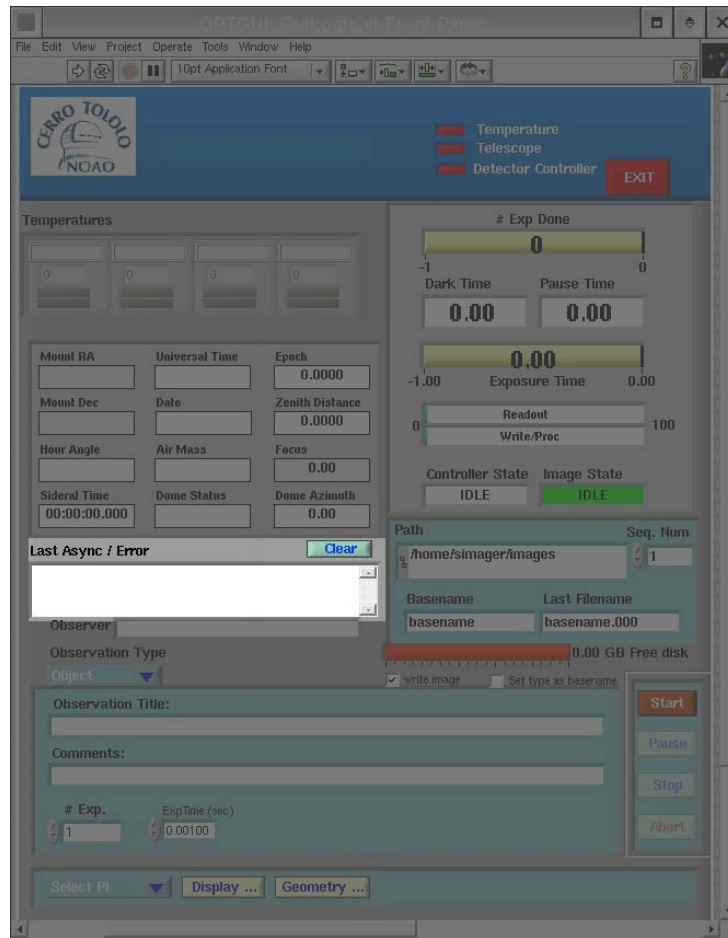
OPTGUI_GuiLogic.vi Front Panel

File Edit View Project Operate Tools Window Help

10pt Application Font

CERRO TOLOLO
NOAO

Temperature
Telescope
Detector Controller

EXIT

Temperatures

0 0 0 0

# Exp Done
0
-1 0
Dark Time Pause Time
0.00 0.00

Mount RA
Universal Time
Epoch
0.0000
Mount Dec
Date
Zenith Distance
0.0000
Hour Angle
Air Mass
Focus
0.00
Sideral Time
00:00:00.000
Dome Status
Dome Azimuth
0.00

0.00
-1.00 Exposure Time 0.00

0 Readout 100
Write/Proc

Controller State Image State
IDLE IDLE

Last Async / Error
Clear

Path
/home/simager/images
Seq. Num
1

Basename Last Filename
basename basename.000

Observer

Observation Type
Object

0.00 GB Free disk

write image Set type as basename

Observation Title:

Comments:

# Exp.
1
ExpTime (sec)
0.00100

Start
Pause
Stop
Abort

Select PI
Display ...
Geometry ...